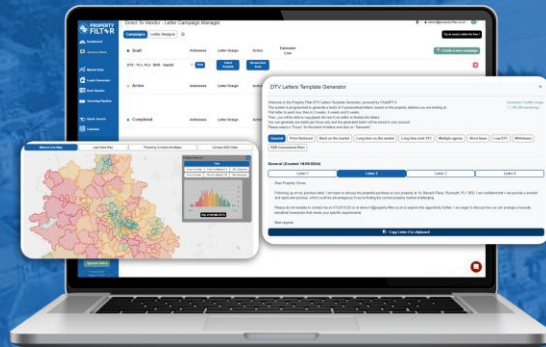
PROPERTY FILTER

Direct to Vendor - Letter Campaign Manager

Campaigns | Letter Designs

Draft

Active

Completed

Audiences | Letter Design | Action | Estimated Cost

Create a new campaign

DTV Letters Template Generator

General (Created 18/09/2024)

Letter 1 | Letter 2 | Letter 3 | Letter 4

Dear Property Owner,

Best regards,

Copy Letter 2 to clipboard